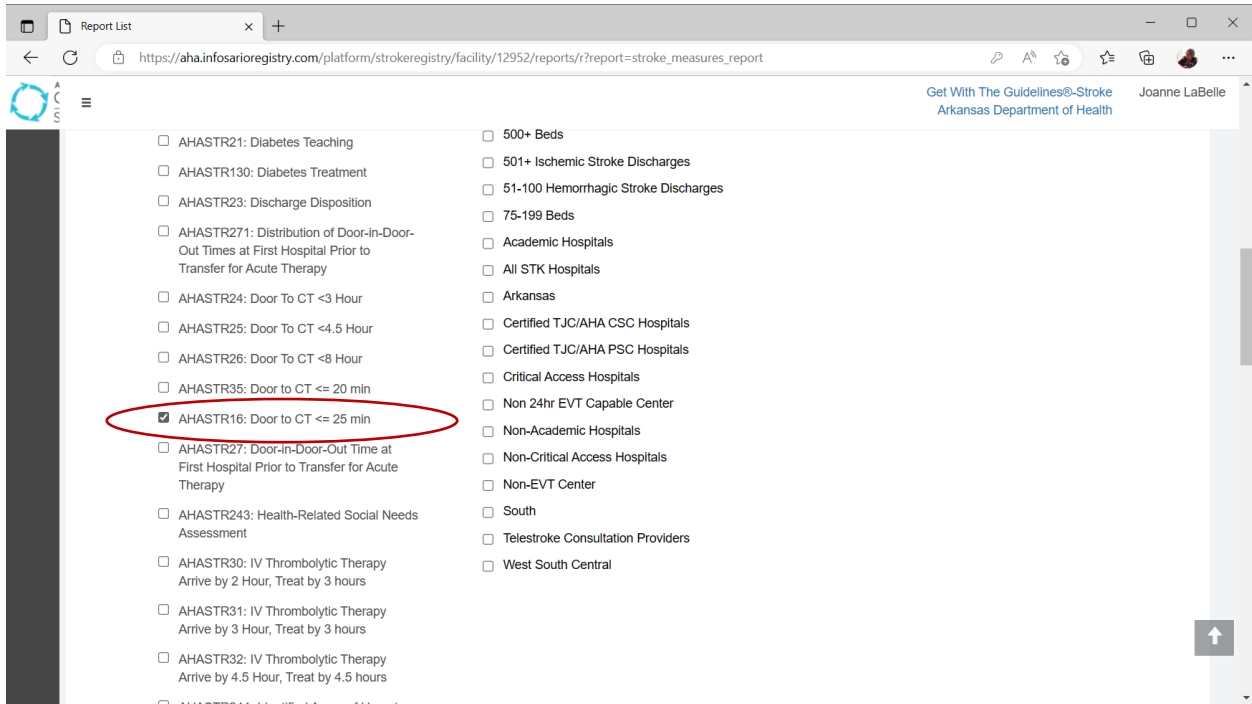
Report List

https://aha.infosarioregistry.com/platform/strokeregistry/facility/12952/reports/r?report=stroke_measures_report

Get With The Guidelines®-Stroke
Arkansas Department of Health

Joanne LaBelle

AHASTR21: Diabetes Teaching

AHASTR130: Diabetes Treatment

AHASTR23: Discharge Disposition

AHASTR271: Distribution of Door-in-Door-Out Times at First Hospital Prior to Transfer for Acute Therapy

AHASTR24: Door To CT <3 Hour

AHASTR25: Door To CT <4.5 Hour

AHASTR26: Door To CT <8 Hour

AHASTR35: Door to CT <= 20 min

AHASTR16: Door to CT <= 25 min

AHASTR27: Door-In-Door-Out Time at First Hospital Prior to Transfer for Acute Therapy

AHASTR243: Health-Related Social Needs Assessment

AHASTR30: IV Thrombolytic Therapy Arrive by 2 Hour, Treat by 3 hours

AHASTR31: IV Thrombolytic Therapy Arrive by 3 Hour, Treat by 3 hours

AHASTR32: IV Thrombolytic Therapy Arrive by 4.5 Hour, Treat by 4.5 hours

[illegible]

500+ Beds

501+ Ischemic Stroke Discharges

51-100 Hemorrhagic Stroke Discharges

75-199 Beds

Academic Hospitals

All STK Hospitals

Arkansas

Certified TJC/AHA CSC Hospitals

Certified TJC/AHA PSC Hospitals

Critical Access Hospitals

Non 24hr EVT Capable Center

Non-Academic Hospitals

Non-Critical Access Hospitals

Non-EVT Center

South

Telestroke Consultation Providers

West South Central